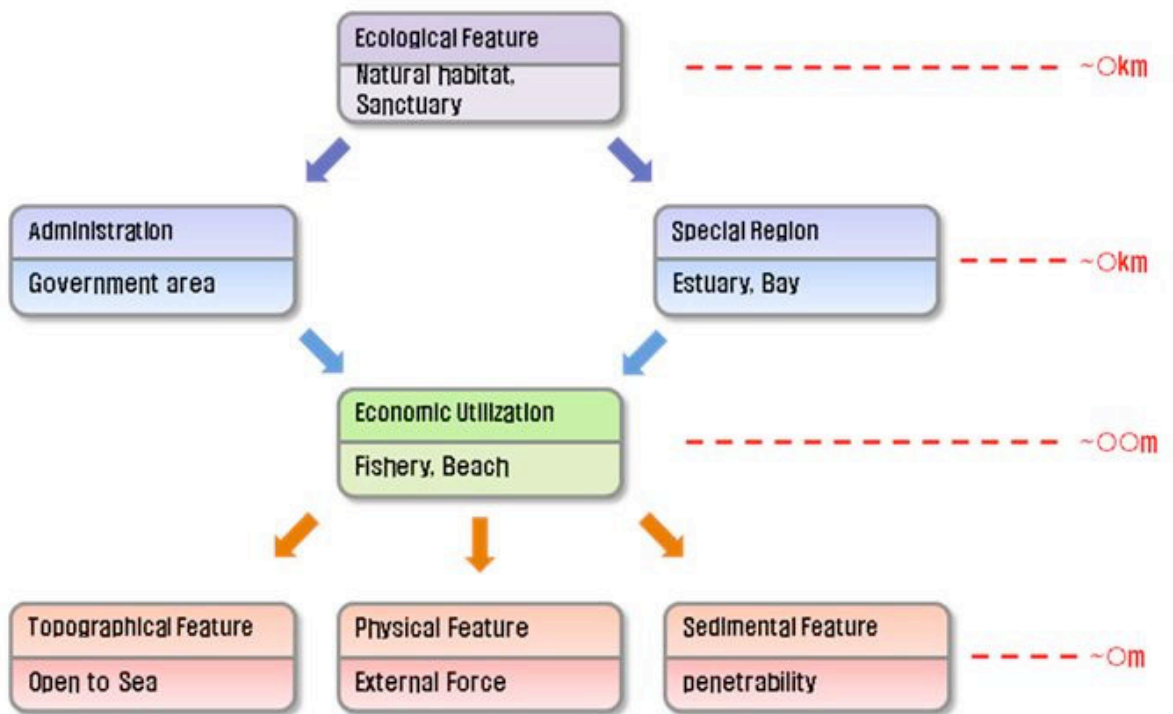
Ecological Feature

Natural habitat, Sanctuary

~○km

Administration

Government area

Special Region

Estuary, Bay

~○km

Economic Utilization

Fishery, Beach

~○○m

Topographical Feature

Open to Sea

Physical Feature

External Force

Sedimental Feature

penetrability

~○m